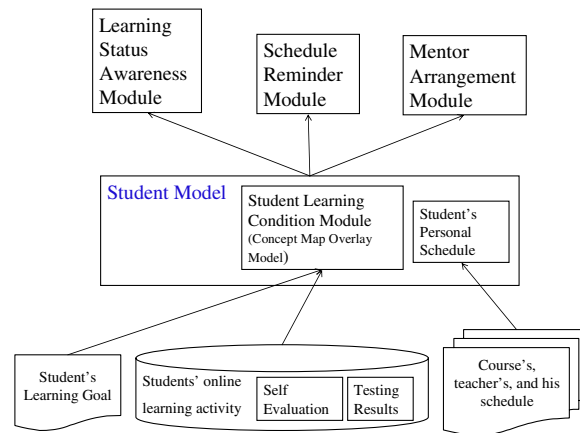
Learning Status Awareness Module

Schedule Reminder Module

Mentor Arrangement Module

Student Model

Student Learning Condition Module (Concept Map Overlay Model)

Student's Personal Schedule

Student's Learning Goal

Students' online learning activity

Self Evaluation

Testing Results

Course's, teacher's, and his schedule